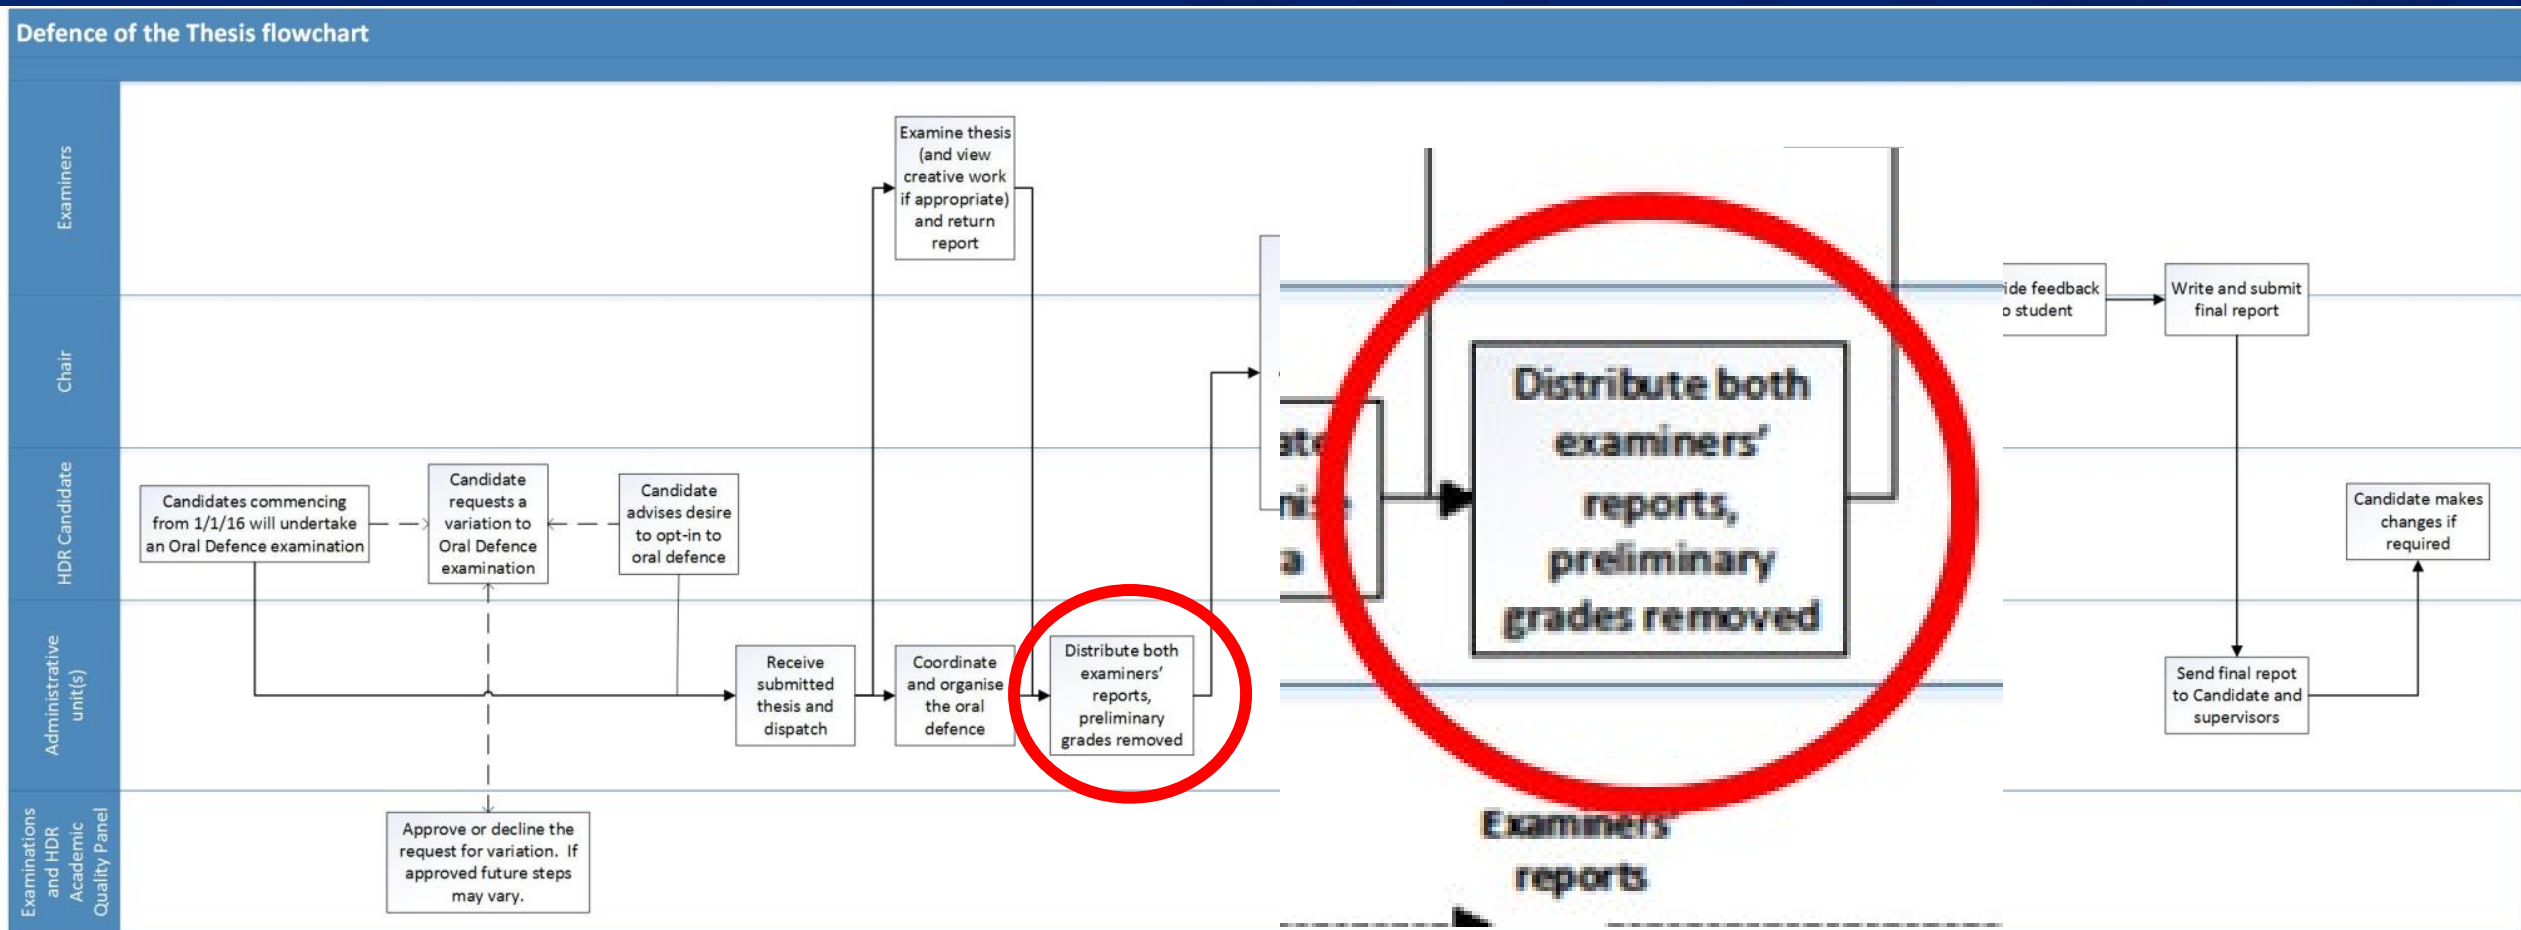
Defence of the Thesis flowchart

Examiners

Chair

HDR Candidate

Administrative unit(s)

Examinations and HDR Academic Quality Panel

Examine thesis (and view creative work if appropriate) and return report

Candidates commencing from 1/1/16 will undertake an Oral Defence examination

Candidate requests a variation to Oral Defence examination

Candidate advises desire to opt-in to oral defence

Receive submitted thesis and dispatch

Coordinate and organise the oral defence

Distribute both examiners' reports, preliminary grades removed

Approve or decline the request for variation. If approved future steps may vary.

ate
nis
a

Distribute both examiners' reports, preliminary grades removed

Examiners' reports

ide feedback o student

Write and submit final report

Candidate makes changes if required

Send final repot to Candidate and supervisors